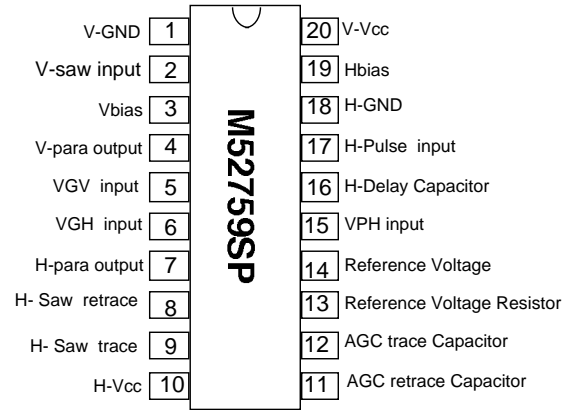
V-GND 1
V-saw input 2
Vbias 3
V-para output 4
VGV input 5
VGH input 6
H-para output 7
H- Saw retrace 8
H- Saw trace 9
H-Vcc 10

M52759SP

20 V-Vcc
19 Hbias
18 H-GND
17 H-Pulse input
16 H-Delay Capacitor
15 VPH input
14 Reference Voltage
13 Reference Voltage Resistor
12 AGC trace Capacitor
11 AGC retrace Capacitor